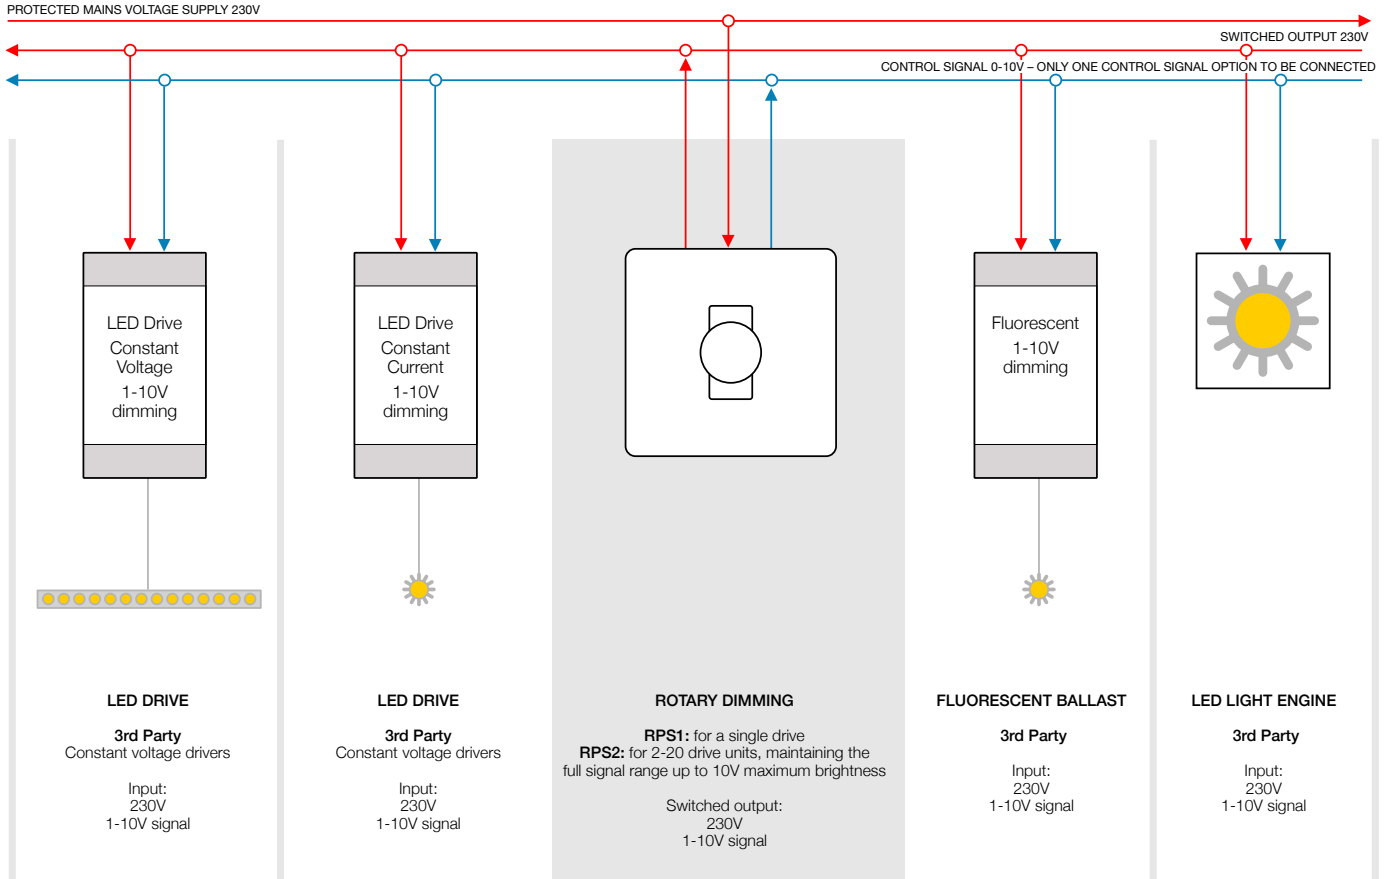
PROTECTED MAINS VOLTAGE SUPPLY 230V

SWITCHED OUTPUT 230V

CONTROL SIGNAL 0-10V – ONLY ONE CONTROL SIGNAL OPTION TO BE CONNECTED

LED Drive
Constant Voltage
1-10V dimming

LED Drive
Constant Current
1-10V dimming

Fluorescent
1-10V dimming

LED DRIVE

3rd Party
Constant voltage drivers

Input:
230V
1-10V signal

LED DRIVE

3rd Party
Constant voltage drivers

Input:
230V
1-10V signal

ROTARY DIMMING

RPS1: for a single drive
RPS2: for 2-20 drive units, maintaining the full signal range up to 10V maximum brightness

Switched output:
230V
1-10V signal

FLUORESCENT BALLAST

3rd Party

Input:
230V
1-10V signal

LED LIGHT ENGINE

3rd Party

Input:
230V
1-10V signal